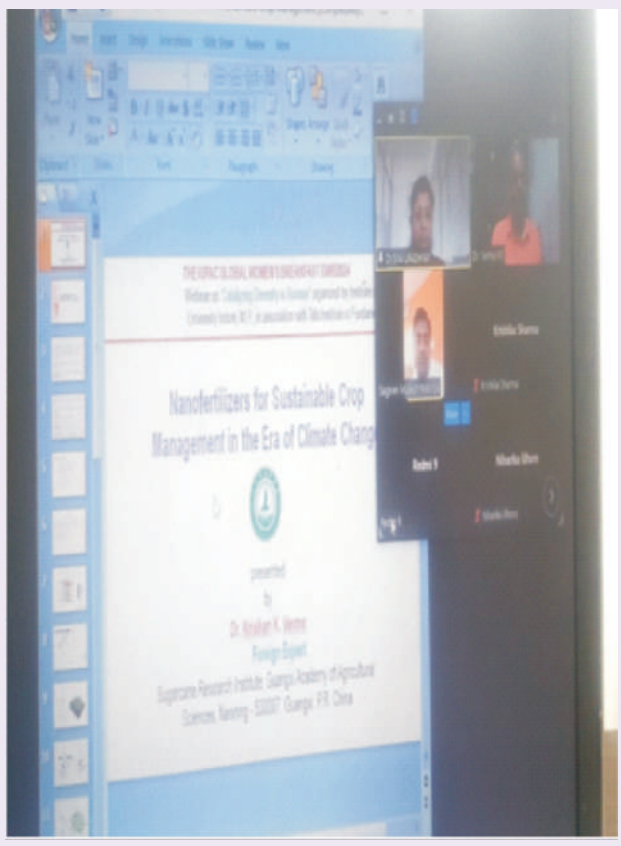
Home Insert Design Animations Slide Show Review View

Font Paragraph Drawing

THE IUPAC GLOBAL WOMEN'S BREAKFAST SYMPOSIA
Webinar on "Catalyzing Diversity in Science" organized by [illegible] University Indore, M.P. in association with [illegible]

Nanofertilizers for Sustainable Crop Management in the Era of Climate Change

presented
by
Dr. Krishan K. Verma
Foreign Expert
Sugarcane Research Institute, Guangxi Academy of Agricultural Sciences, Nanning - 530007, Guangxi, P.R. China

Krishika Sharma
Krishika Sharma
Rashmi S
Niharika Bhore
Niharika Bhore